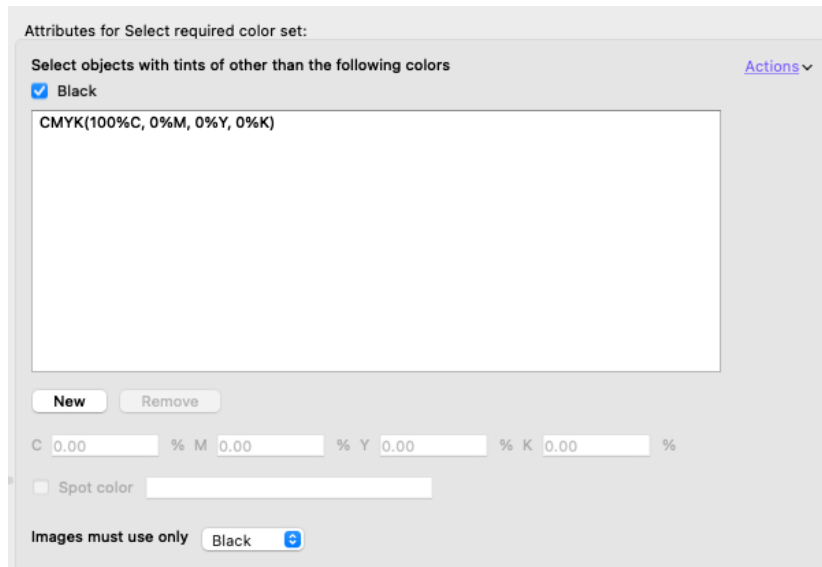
Attributes for Select required color set:

Select objects with tints of other than the following colors

Actions

Black

CMYK(100%C, 0%M, 0%Y, 0%K)

New

Remove

C 0.00 % M 0.00 % Y 0.00 % K 0.00 %

Spot color

Images must use only Black